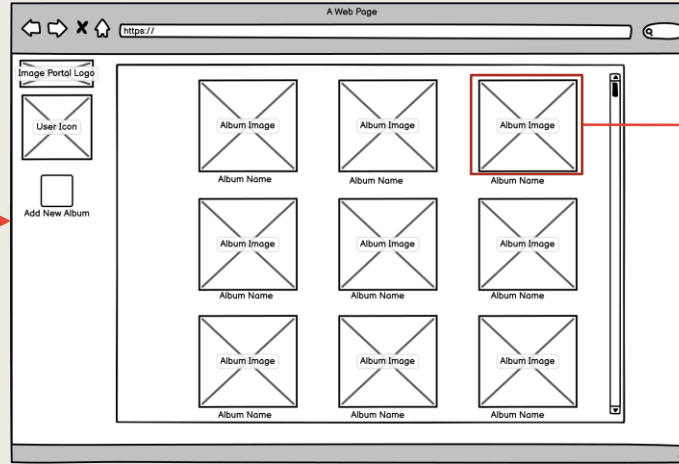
A Web Page

https://

Image Portal Logo

User Icon

Add New Album

Album Image
Album Name

Album Image
Album Name

Album Image
Album Name

Album Image
Album Name

Album Image
Album Name

Album Image
Album Name

Album Image
Album Name

Album Image
Album Name

Album Image
Album Name